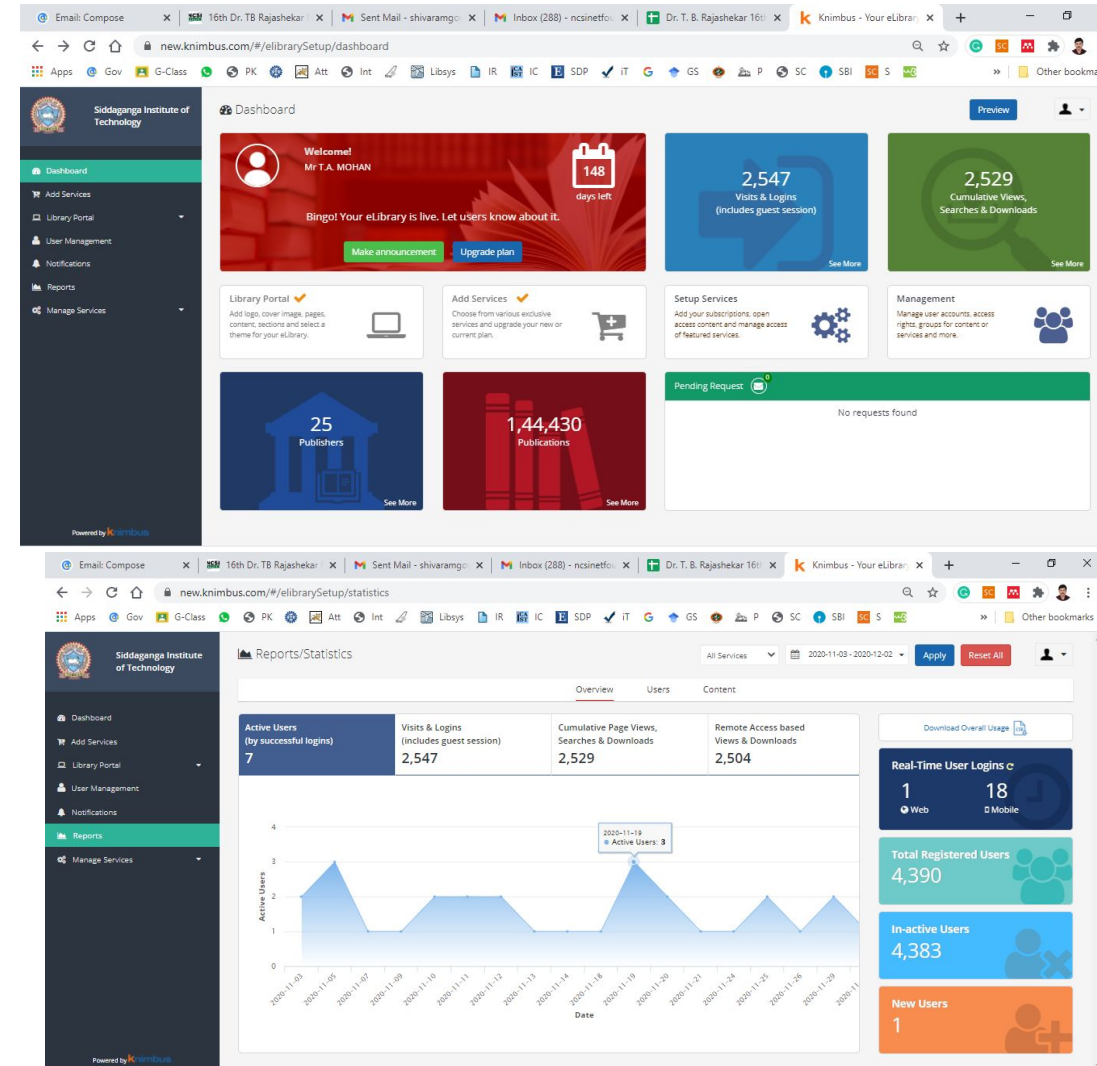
Email: Compose × 16th Dr. TB Rajashekar × Sent Mail - shivaramgo × Inbox (288) - ncsinetfou × Dr. T. B. Rajashekar 16th × Knimbus - Your eLibrary ×

new.knimbus.com/#/elibrarySetup/dashboard

Apps Gov G-Class PK Att Int Libsys IR IC SDP iT GS P SC SBI S » Other bookma

Siddaganga Institute of Technology

Dashboard
Add Services
Library Portal
User Management
Notifications
Reports
Manage Services

Powered by knimbus

Dashboard

Preview

Welcome!
Mr T.A. MOHAN

148
days left

Bingo! Your eLibrary is live. Let users know about it.

Make announcement Upgrade plan

2,547
Visits & Logins
(includes guest session)
See More

2,529
Cumulative Views,
Searches & Downloads
See More

Library Portal
Add logo, cover image, pages, content, sections and select a theme for your eLibrary.

Add Services
Choose from various exclusive services and upgrade your new or current plan.

Setup Services
Add your subscriptions, open access content and manage access of featured services.

Management
Manage user accounts, access rights, groups for content or services and more.

25
Publishers
See More

1,44,430
Publications
See More

Pending Request 0

No requests found

Email: Compose × 16th Dr. TB Rajashekar × Sent Mail - shivaramgo × Inbox (288) - ncsinetfou × Dr. T. B. Rajashekar 16th × Knimbus - Your eLibrary ×

new.knimbus.com/#/elibrarySetup/statistics

Apps Gov G-Class PK Att Int Libsys IR IC SDP iT GS P SC SBI S » Other bookmarks

Siddaganga Institute of Technology

Dashboard
Add Services
Library Portal
User Management
Notifications
Reports
Manage Services

Powered by knimbus

Reports/Statistics

All Services 2020-11-03 - 2020-12-02 Apply Reset All

Overview Users Content

Active Users
(by successful logins)
7

Visits & Logins
(includes guest session)
2,547

Cumulative Page Views, Searches & Downloads
2,529

Remote Access based Views & Downloads
2,504

Download Overall Usage

Real-Time User Logins
1 Web
18 Mobile

Total Registered Users
4,390

In-active Users
4,383

New Users
1

2020-11-19
Active Users: 3

4
3
2
1
0
Active Users

2020-11-03 2020-11-05 2020-11-07 2020-11-09 2020-11-10 2020-11-11 2020-11-12 2020-11-13 2020-11-14 2020-11-18 2020-11-19 2020-11-20 2020-11-21 2020-11-24 2020-11-25 2020-11-26 2020-11-29 2020-1

Date